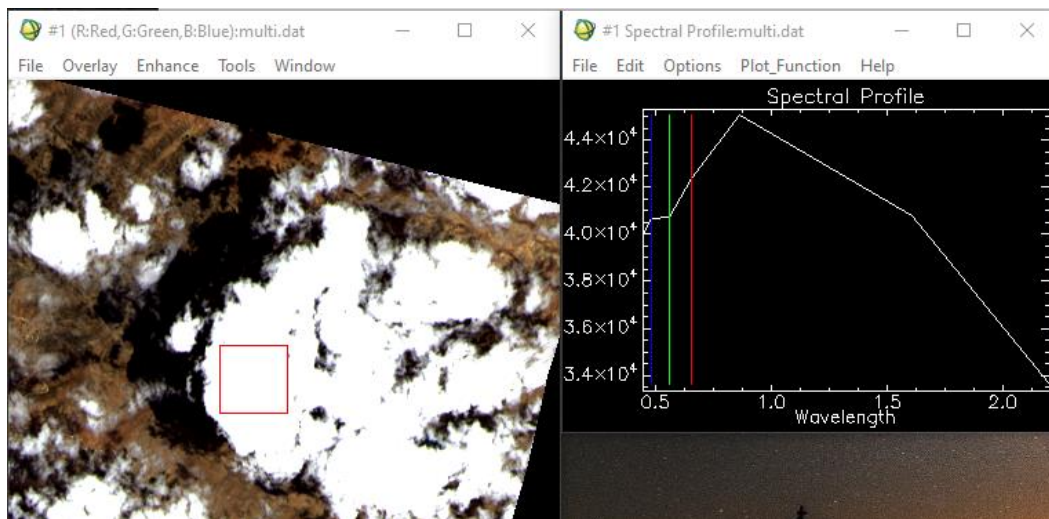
#1 (R:Red,G:Green,B:Blue):multi.dat

File Overlay Enhance Tools Window

#1 Spectral Profile:multi.dat

File Edit Options Plot_Function Help

Spectral Profile

$4.4\times10^4$
$4.2\times10^4$
$4.0\times10^4$
$3.8\times10^4$
$3.6\times10^4$
$3.4\times10^4$

0.5 1.0 1.5 2.0

Wavelength